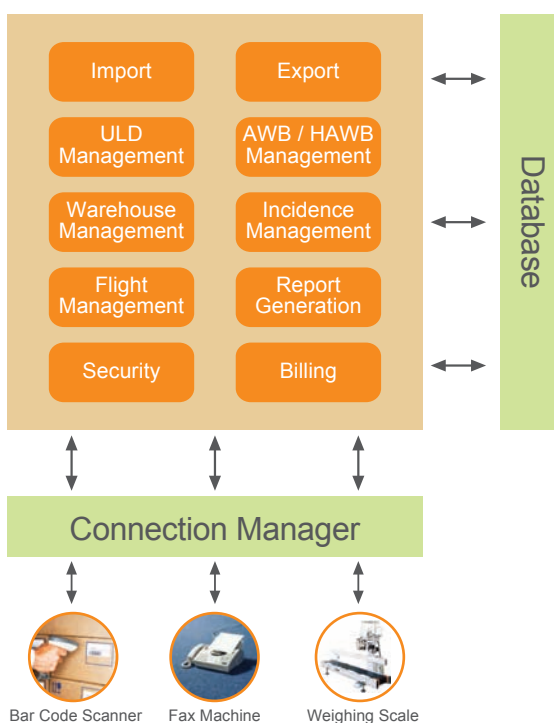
Import

Export

ULD Management

AWB / HAWB Management

Warehouse Management

Incidence Management

Flight Management

Report Generation

Security

Billing

Database

Connection Manager

Bar Code Scanner

Fax Machine

Weighing Scale